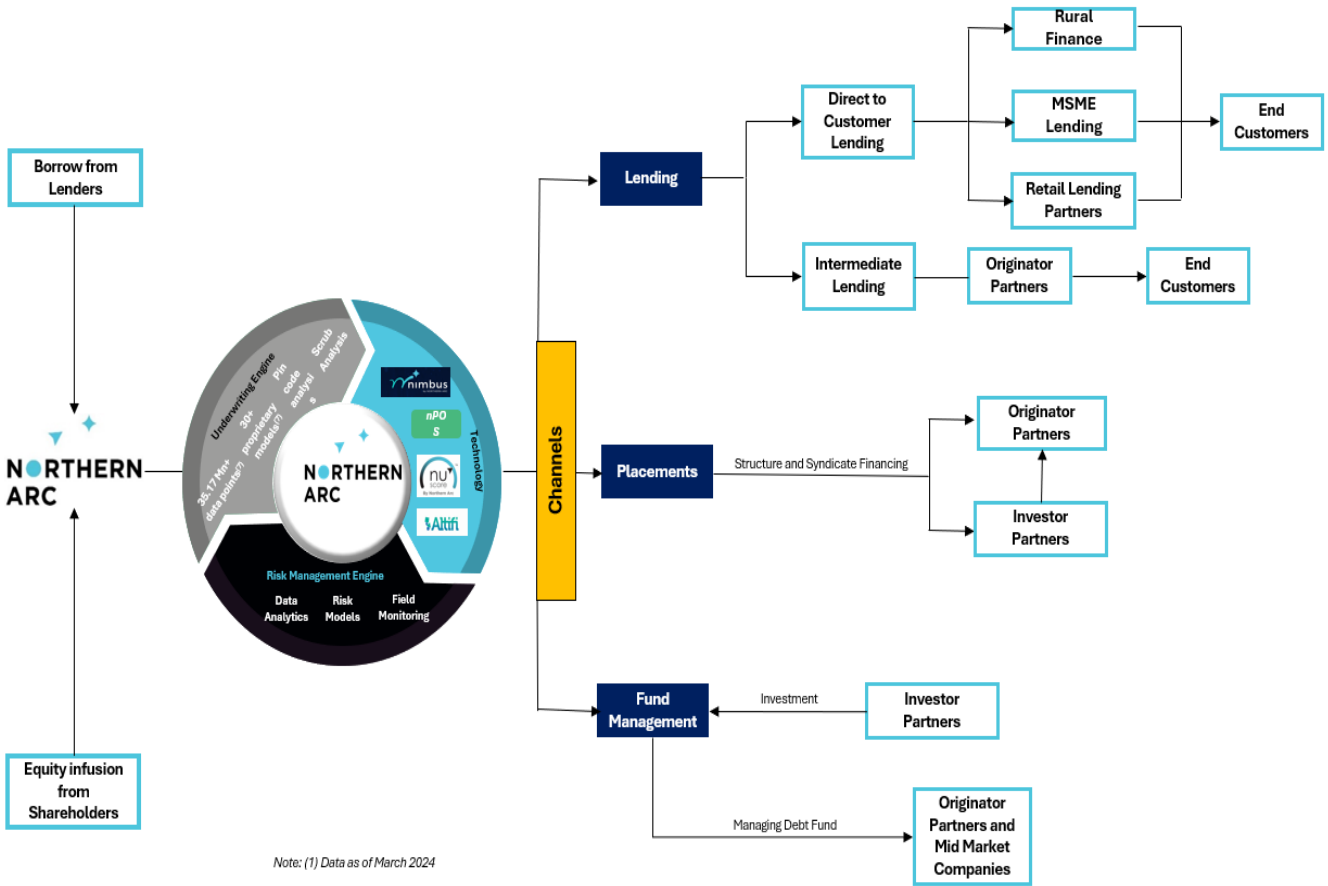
Borrow from Lenders

NORTHERN ARC

Equity infusion from Shareholders

Underwriting Engine

35.17 Mn+ data points$^{(1)}$

30+ proprietary models$^{(1)}$

Pin code analysis

Scrub Analysis

NORTHERN ARC

Technology

nimbus

nPOS

nu score By Northern Arc

Altifi

Risk Management Engine

Data Analytics

Risk Models

Field Monitoring

Channels

Lending

Direct to Customer Lending

Rural Finance

MSME Lending

Retail Lending Partners

End Customers

Intermediate Lending

Originator Partners

End Customers

Placements

Structure and Syndicate Financing

Originator Partners

Investor Partners

Fund Management

Investment

Investor Partners

Managing Debt Fund

Originator Partners and Mid Market Companies

Note: (1) Data as of March 2024